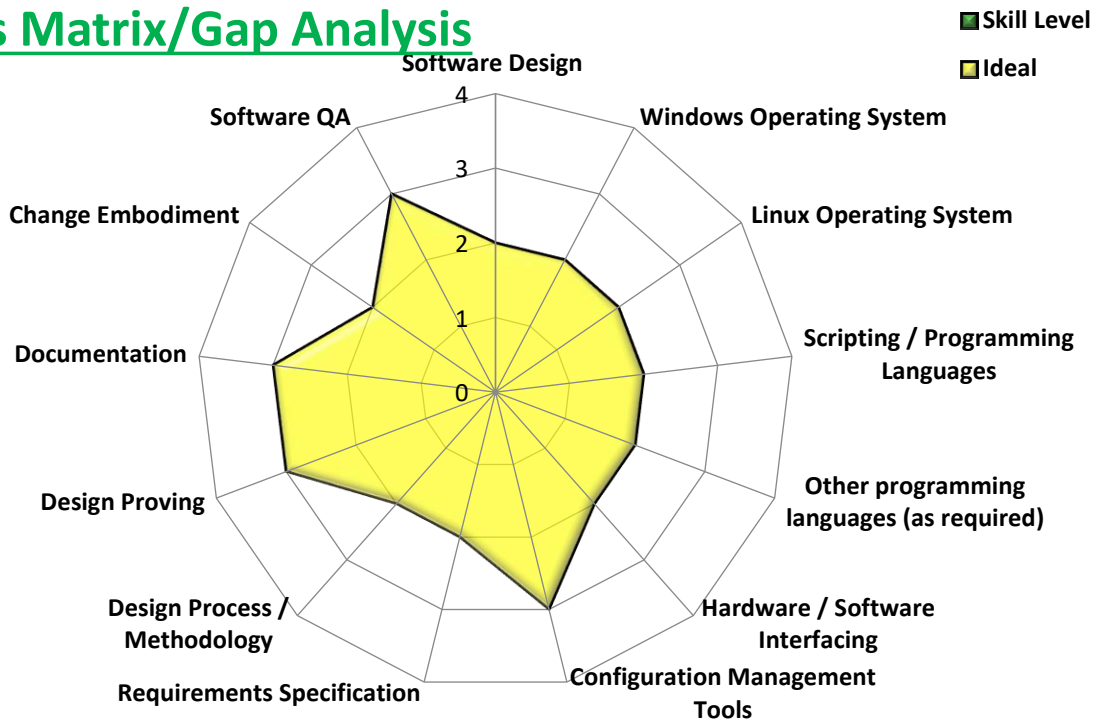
s Matrix/Gap Analysis

Skill Level
Ideal

Software Design
4
3
2
1
0
Windows Operating System
Linux Operating System
Scripting / Programming Languages
Other programming languages (as required)
Hardware / Software Interfacing
Configuration Management Tools
Requirements Specification
Design Process / Methodology
Design Proving
Documentation
Change Embodiment
Software QA